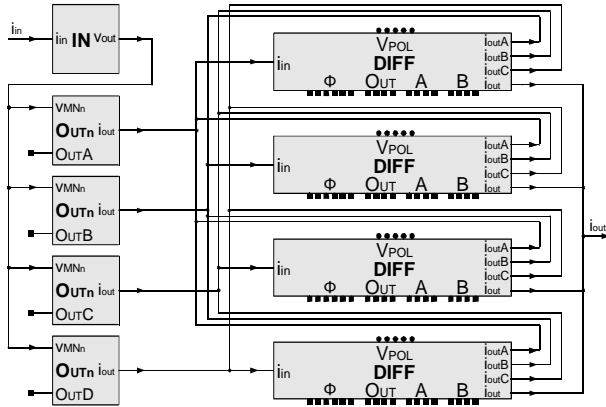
$i_{in}$

$i_{in}$ IN $V_{out}$

$VMN_n$
OUTn $i_{out}$
OUTA

$VMN_n$
OUTn $i_{out}$
OUTB

$VMN_n$
OUTn $i_{out}$
OUTC

$VMN_n$
OUTn $i_{out}$
OUTD

$V_{POL}$
$i_{in}$ DIFF
Φ OUT A B
$i_{out}A$
$i_{out}B$
$i_{out}C$
$i_{out}$

$V_{POL}$
$i_{in}$ DIFF
Φ OUT A B
$i_{out}A$
$i_{out}B$
$i_{out}C$
$i_{out}$

$V_{POL}$
$i_{in}$ DIFF
Φ OUT A B
$i_{out}A$
$i_{out}B$
$i_{out}C$
$i_{out}$

$V_{POL}$
$i_{in}$ DIFF
Φ OUT A B
$i_{out}A$
$i_{out}B$
$i_{out}C$
$i_{out}$

$i_{out}$